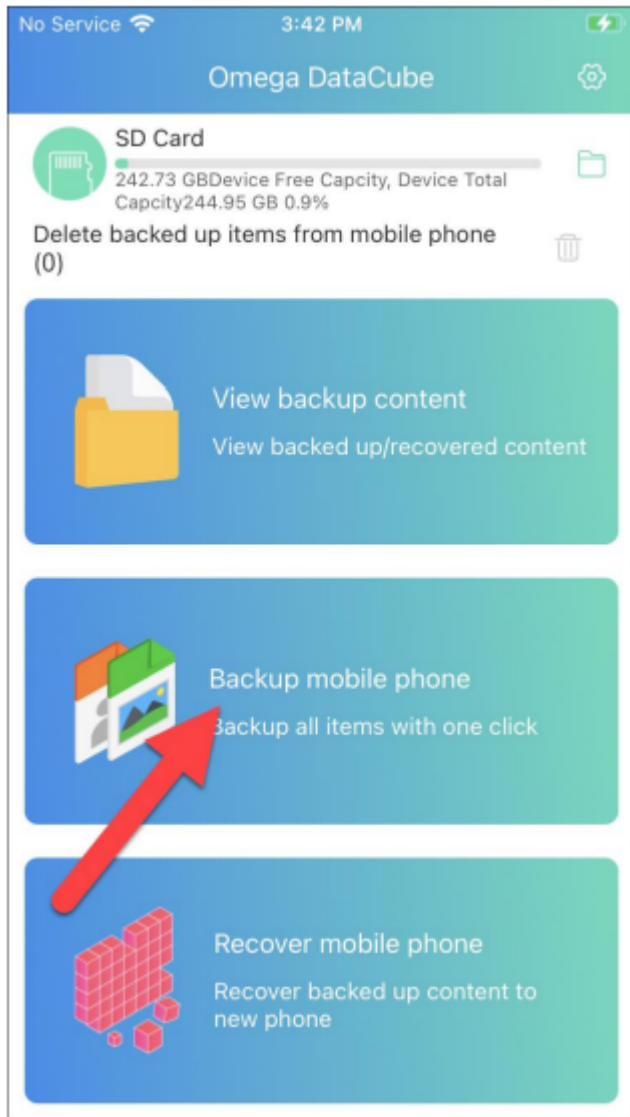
No Service 3:42 PM

Omega DataCube

SD Card

242.73 GBDevice Free Capcity, Device Total Capcity244.95 GB 0.9%

Delete backed up items from mobile phone (0)

View backup content

View backed up/recovered content

Backup mobile phone

Backup all items with one click

Recover mobile phone

Recover backed up content to new phone